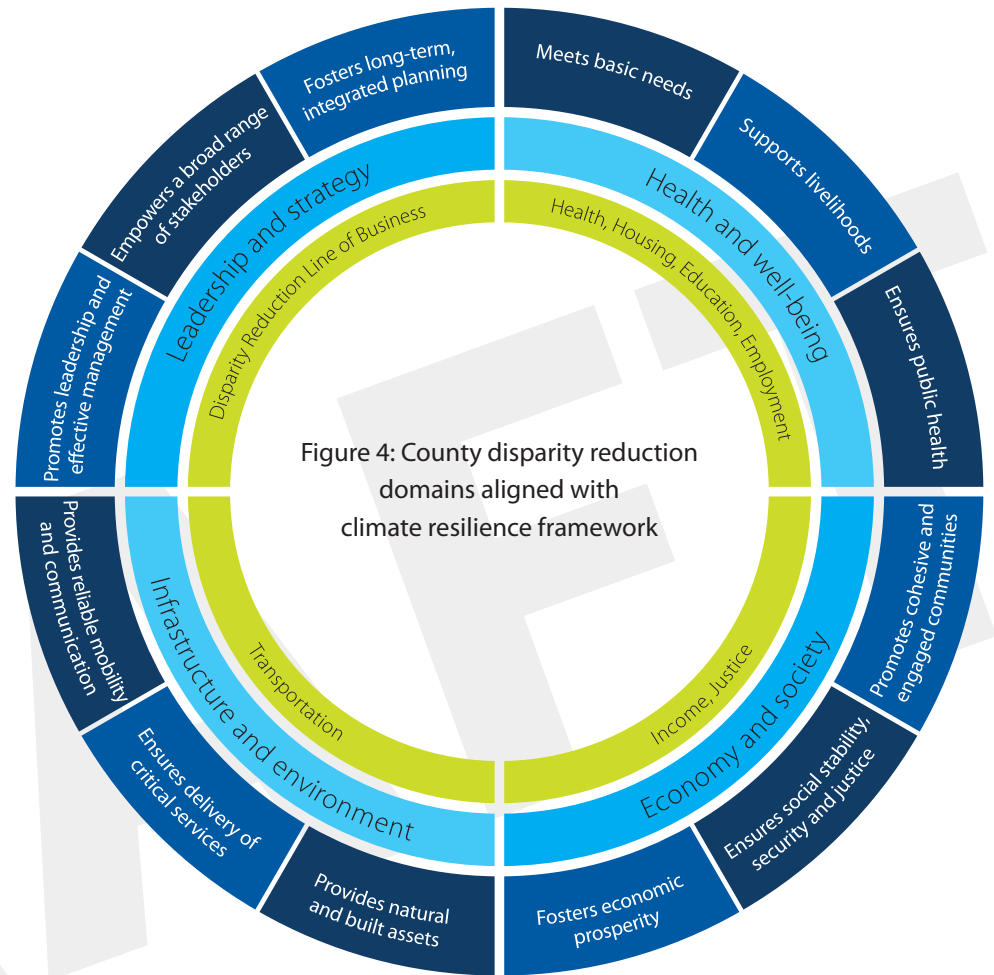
Fosters long-term, integrated planning

Empowers a broad range of stakeholders

Promotes leadership and effective management

Leadership and strategy

Disparity Reduction Line of Business

Meets basic needs

Supports livelihoods

Ensures public health

Health and well-being

Health, Housing, Education, Employment

Figure 4: County disparity reduction domains aligned with climate resilience framework

Provides reliable mobility and communication

Ensures delivery of critical services

Provides natural and built assets

Infrastructure and environment

Transportation

Promotes cohesive and engaged communities

Ensures social stability, security and justice

Fosters economic prosperity

Economy and society

Income, Justice